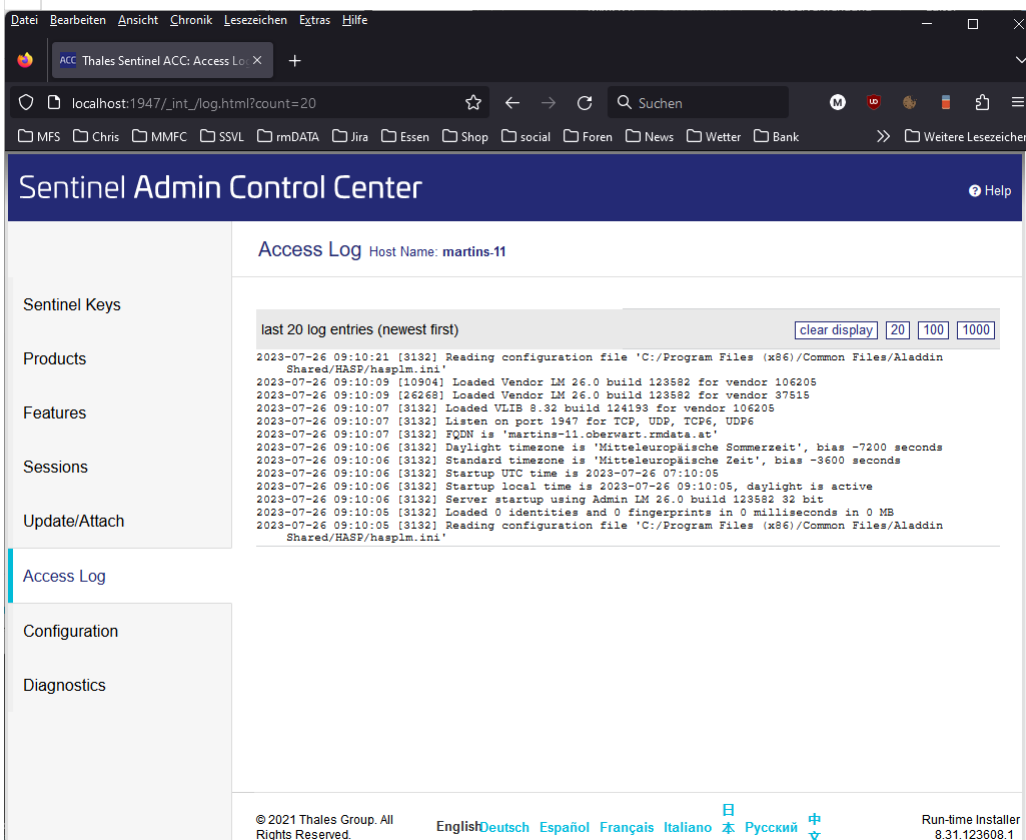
Datei Bearbeiten Ansicht Chronik Lesezeichen Extras Hilfe

Thales Sentinel ACC: Access Lo

localhost:1947/_int_/log.html?count=20

Suchen

MFS Chris MMFC SSVL rmDATA Jira Essen Shop social Foren News Wetter Bank Weitere Lesezeichen

Sentinel Admin Control Center

Help

Sentinel Keys
Products
Features
Sessions
Update/Attach
Access Log
Configuration
Diagnostics

Access Log Host Name: martins-11

last 20 log entries (newest first)

clear display 20 100 1000

2023-07-26 09:10:21 [3132] Reading configuration file 'C:/Program Files (x86)/Common Files/Aladdin Shared/HASP/hasplm.ini'
2023-07-26 09:10:09 [10904] Loaded Vendor LM 26.0 build 123582 for vendor 106205
2023-07-26 09:10:09 [26268] Loaded Vendor LM 26.0 build 123582 for vendor 37515
2023-07-26 09:10:07 [3132] Loaded VLIB 8.32 build 124193 for vendor 106205
2023-07-26 09:10:07 [3132] Listen on port 1947 for TCP, UDP, TCP6, UDP6
2023-07-26 09:10:07 [3132] FQDN is 'martins-11.oberwart.rmdata.at'
2023-07-26 09:10:06 [3132] Daylight timezone is 'Mitteleuropäische Sommerzeit', bias -7200 seconds
2023-07-26 09:10:06 [3132] Standard timezone is 'Mitteleuropäische Zeit', bias -3600 seconds
2023-07-26 09:10:06 [3132] Startup UTC time is 2023-07-26 07:10:05
2023-07-26 09:10:06 [3132] Startup local time is 2023-07-26 09:10:05, daylight is active
2023-07-26 09:10:06 [3132] Server startup using Admin LM 26.0 build 123582 32 bit
2023-07-26 09:10:05 [3132] Loaded 0 identities and 0 fingerprints in 0 milliseconds in 0 MB
2023-07-26 09:10:05 [3132] Reading configuration file 'C:/Program Files (x86)/Common Files/Aladdin Shared/HASP/hasplm.ini'

© 2021 Thales Group. All Rights Reserved.

English Deutsch Español Français Italiano 日本 Русский 中文

Run-time Installer 8.31.123608.1